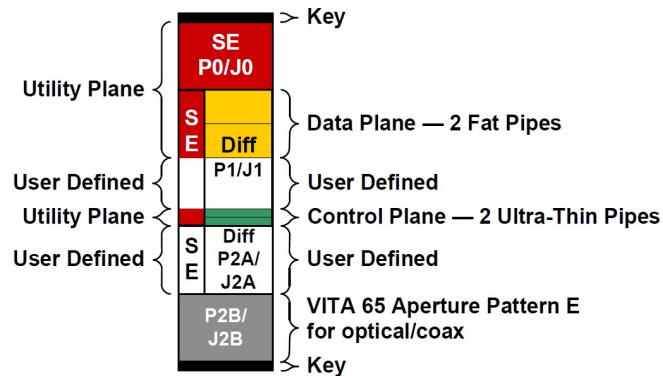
Key

SE
P0/J0

Utility Plane

S
E

Diff

Data Plane — 2 Fat Pipes

P1/J1

User Defined

User Defined

Utility Plane

Control Plane — 2 Ultra-Thin Pipes

S
E

Diff
P2A/
J2A

User Defined

User Defined

P2B/
J2B

VITA 65 Aperture Pattern E
for optical/coax

Key